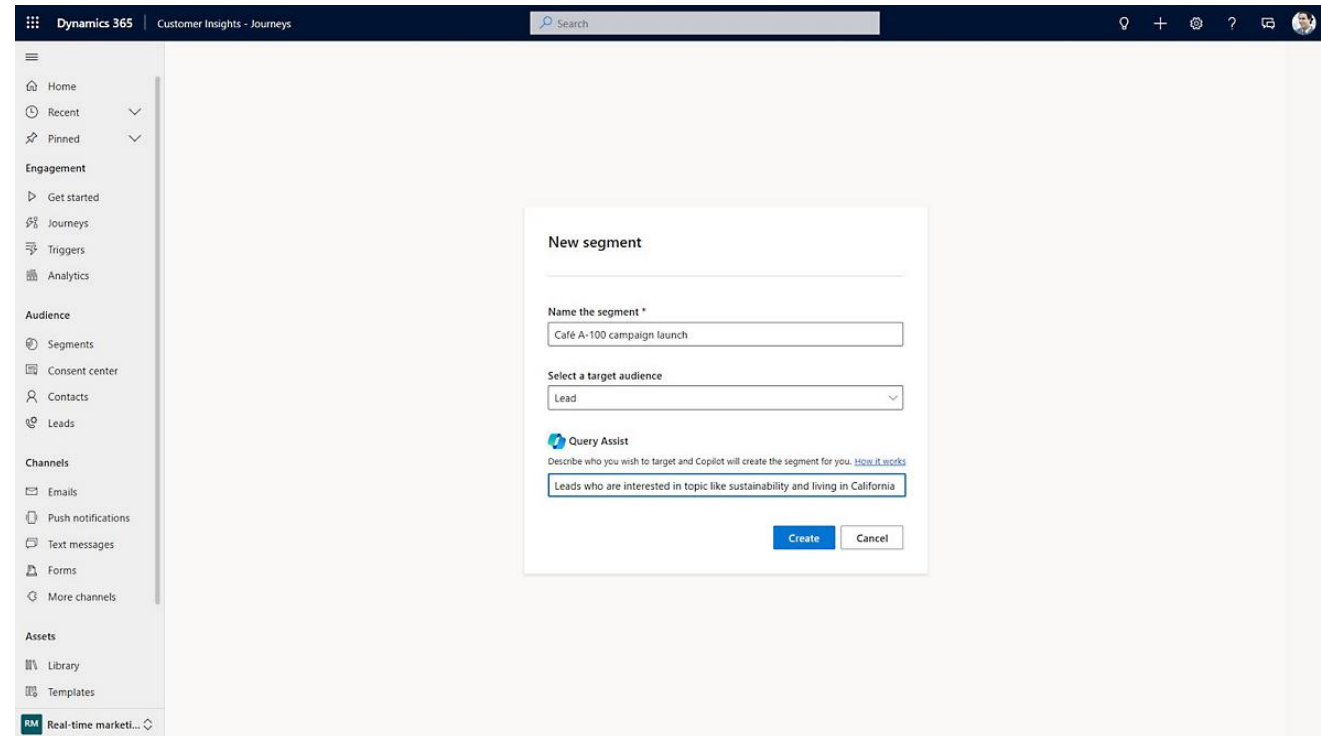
Dynamics 365 | Customer Insights - Journeys

Search

Home
Recent
Pinned

Engagement
Get started
Journeys
Triggers
Analytics

Audience
Segments
Consent center
Contacts
Leads

Channels
Emails
Push notifications
Text messages
Forms
More channels

Assets
Library
Templates

RM Real-time marketi...

New segment

Name the segment *
Café A-100 campaign launch

Select a target audience
Lead

Query Assist
Describe who you wish to target and Copilot will create the segment for you. How it works
Leads who are interested in topic like sustainability and living in California

Create
Cancel